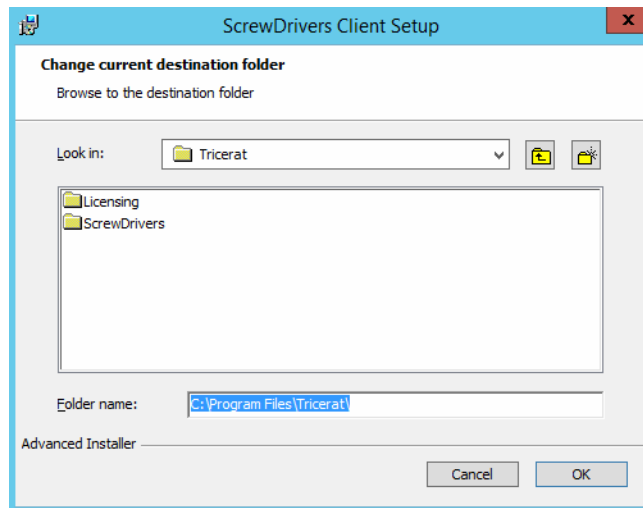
ScrewDrivers Client Setup

x

Change current destination folder

Browse to the destination folder

Look in: Tricerat

Licensing
ScrewDrivers

Folder name: C:\Program Files\Tricerat\

Advanced Installer

Cancel OK